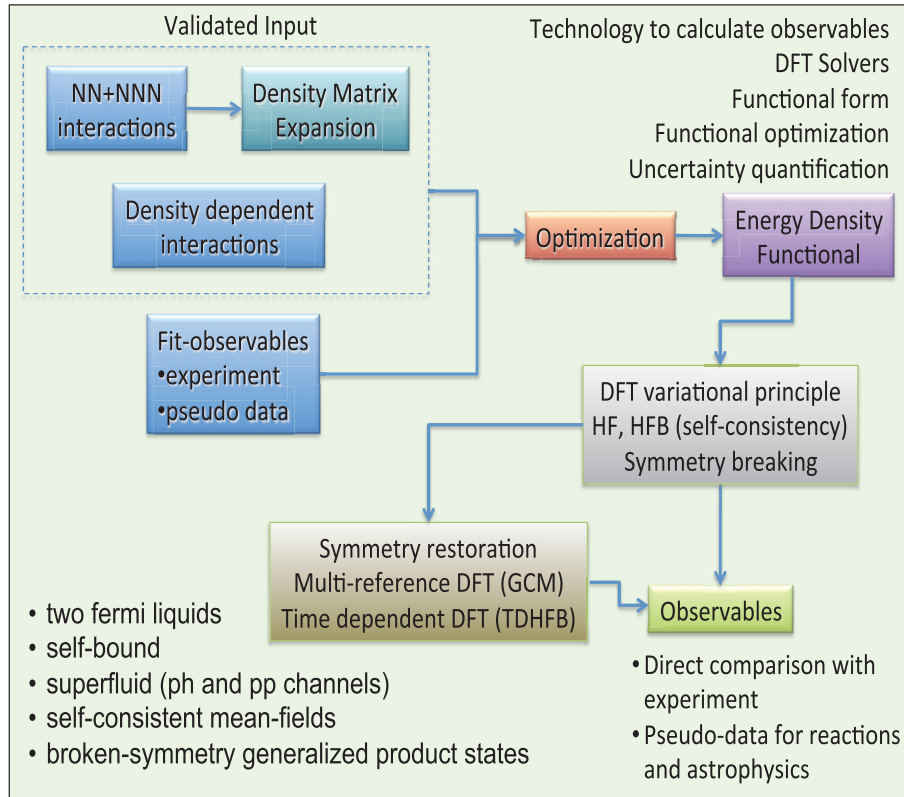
Validated Input

NN+NNN interactions

Density Matrix Expansion

Density dependent interactions

Technology to calculate observables
DFT Solvers
Functional form
Functional optimization
Uncertainty quantification

Optimization

Energy Density Functional

Fit-observables
•experiment
•pseudo data

DFT variational principle
HF, HFB (self-consistency)
Symmetry breaking

Symmetry restoration
Multi-reference DFT (GCM)
Time dependent DFT (TDHFB)

Observables

• two fermi liquids
• self-bound
• superfluid (ph and pp channels)
• self-consistent mean-fields
• broken-symmetry generalized product states

• Direct comparison with experiment
• Pseudo-data for reactions and astrophysics